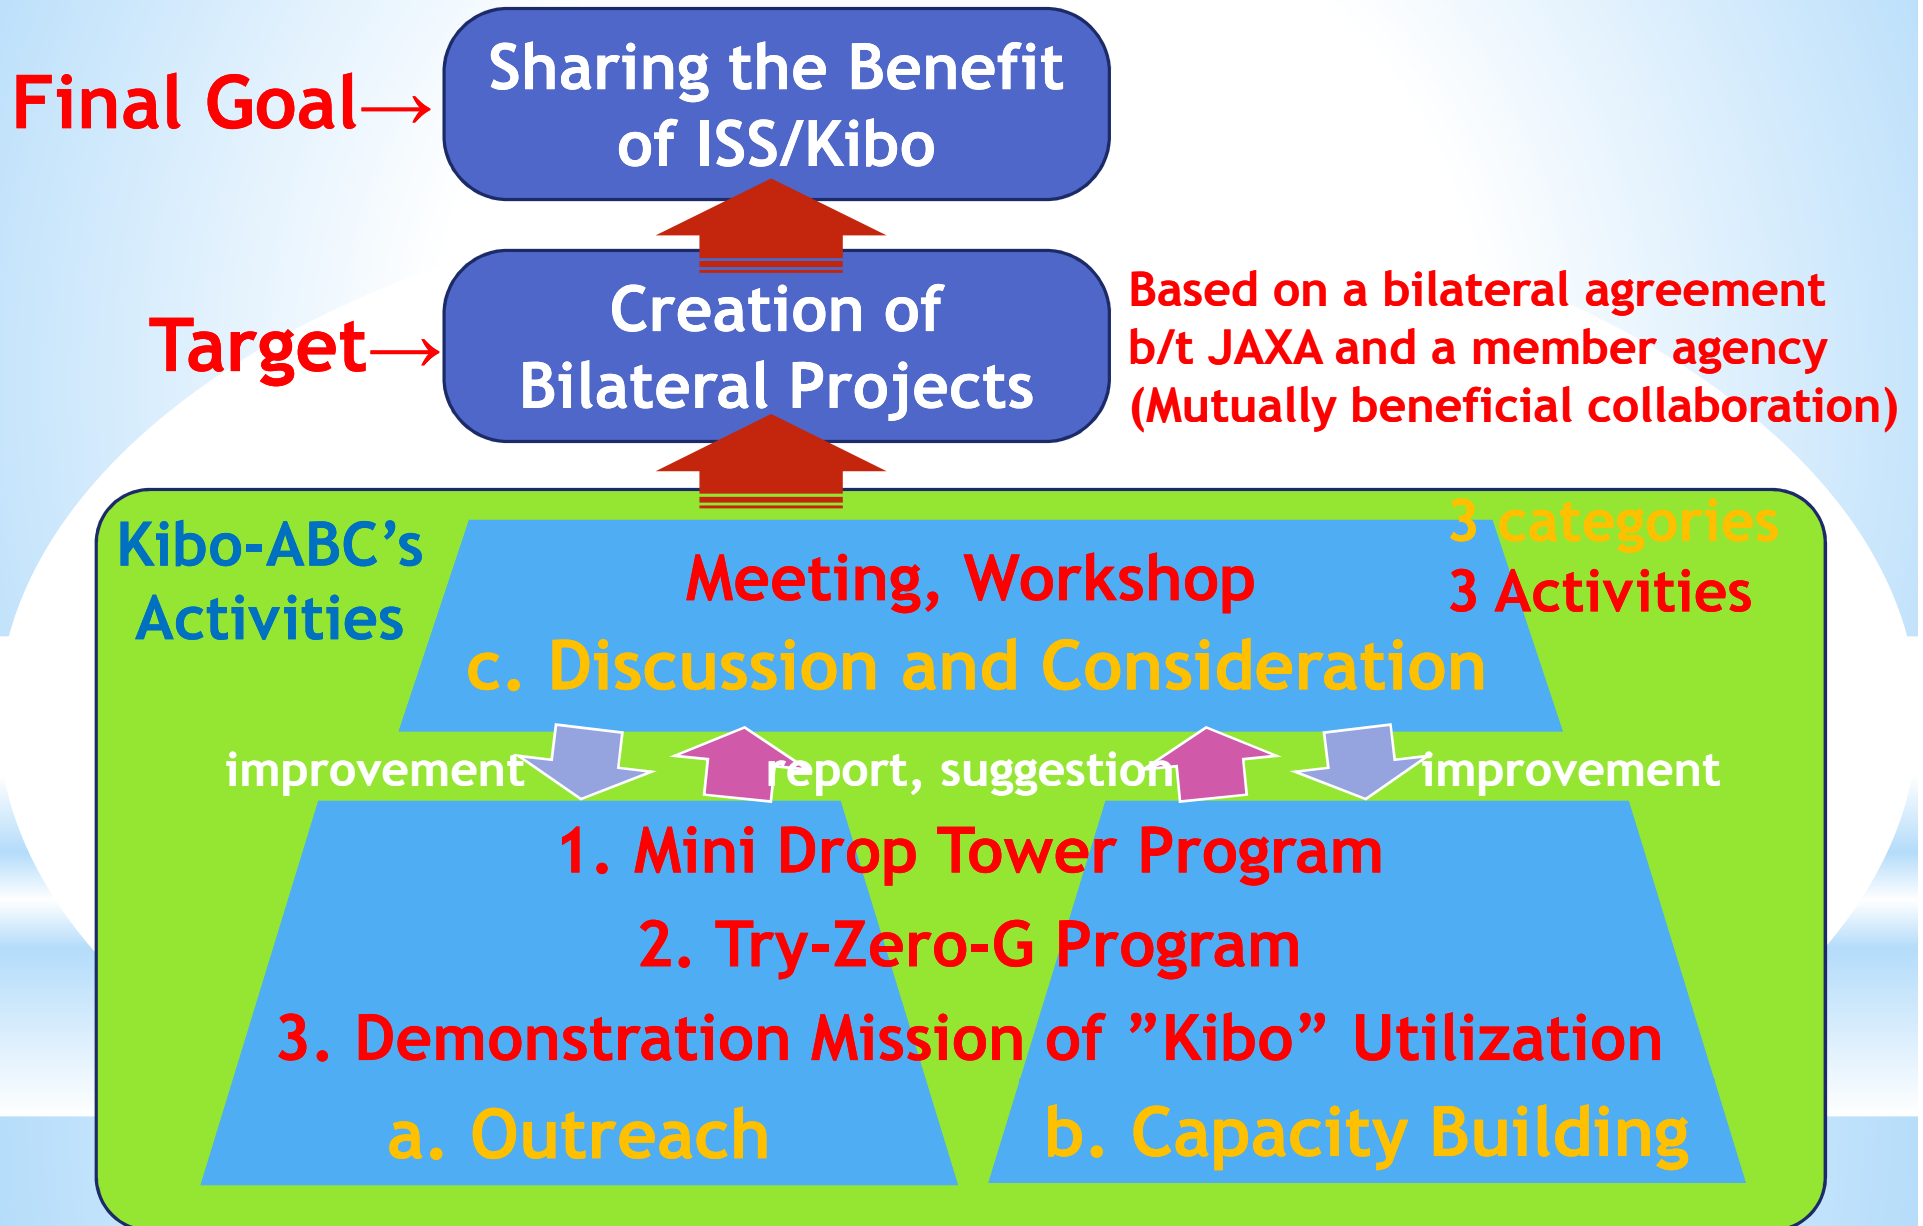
Final Goal→

Sharing the Benefit of ISS/Kibo

Target→

Creation of Bilateral Projects

Based on a bilateral agreement b/t JAXA and a member agency (Mutually beneficial collaboration)

Kibo-ABC's Activities

3 categories
3 Activities

Meeting, Workshop

c. Discussion and Consideration

improvement

report, suggestion

improvement

1. Mini Drop Tower Program

2. Try-Zero-G Program

3. Demonstration Mission of "Kibo" Utilization

a. Outreach

b. Capacity Building